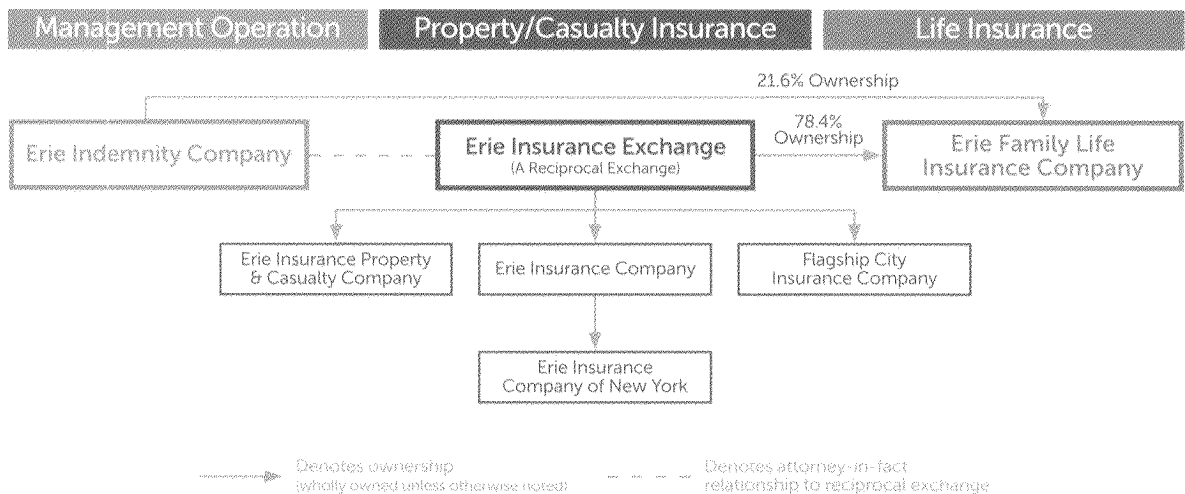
Management Operation

Property/Casualty Insurance

Life Insurance

21.6% Ownership

Erie Indemnity Company

Erie Insurance Exchange
(A Reciprocal Exchange)

78.4% Ownership

Erie Family Life Insurance Company

Erie Insurance Property & Casualty Company

Erie Insurance Company

Flagship City Insurance Company

Erie Insurance Company of New York

Denotes ownership (wholly owned unless otherwise noted)

Denotes attorney-in-fact relationship to reciprocal exchange